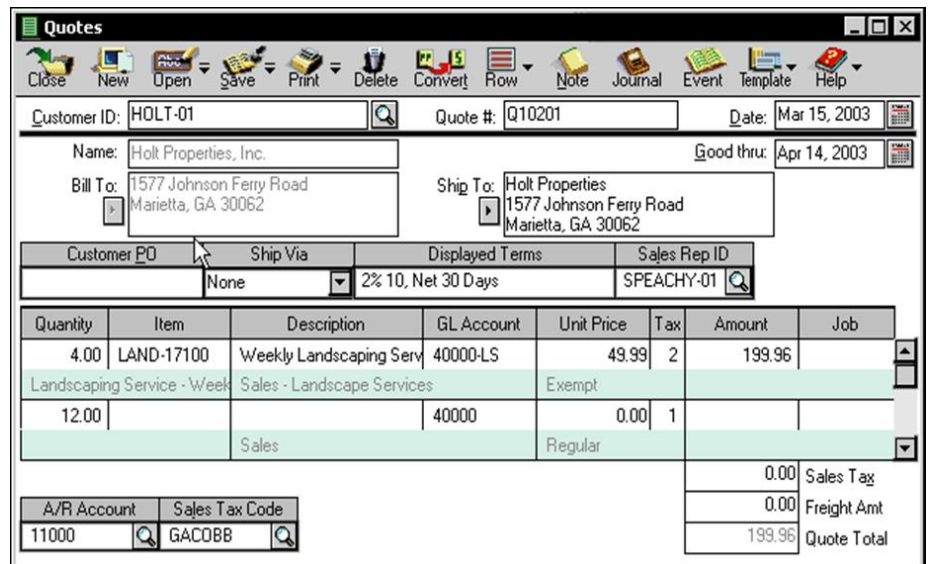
Quotes

Close New Open Save Print Delete Convert Row Note Journal Event Template Help

Customer ID: HOLT-01
Quote #: Q10201
Date: Mar 15, 2003

Name: Holt Properties, Inc.
Good thru: Apr 14, 2003

Bill To: 1577 Johnson Ferry Road
Marietta, GA 30062

Ship To: Holt Properties
1577 Johnson Ferry Road
Marietta, GA 30062

| Customer PO | Ship Via | Displayed Terms | Sales Rep ID |
|---|---|---|---|
| | None | 2% 10, Net 30 Days | SPEACHY-01 |

| Quantity | Item | Description | GL Account | Unit Price | Tax | Amount | Job |
|---|---|---|---|---|---|---|---|
| 4.00 | LAND-17100 | Weekly Landscaping Serv | 40000-LS | 49.99 | 2 | 199.96 | |
| | Landscaping Service - Week | Sales - Landscape Services | | Exempt | | | |
| 12.00 | | | 40000 | 0.00 | 1 | | |
| | | Sales | | Regular | | | |

0.00 Sales Tax
0.00 Freight Amt
199.96 Quote Total

| A/R Account | Sales Tax Code |
|---|---|
| 11000 | GACOBB |